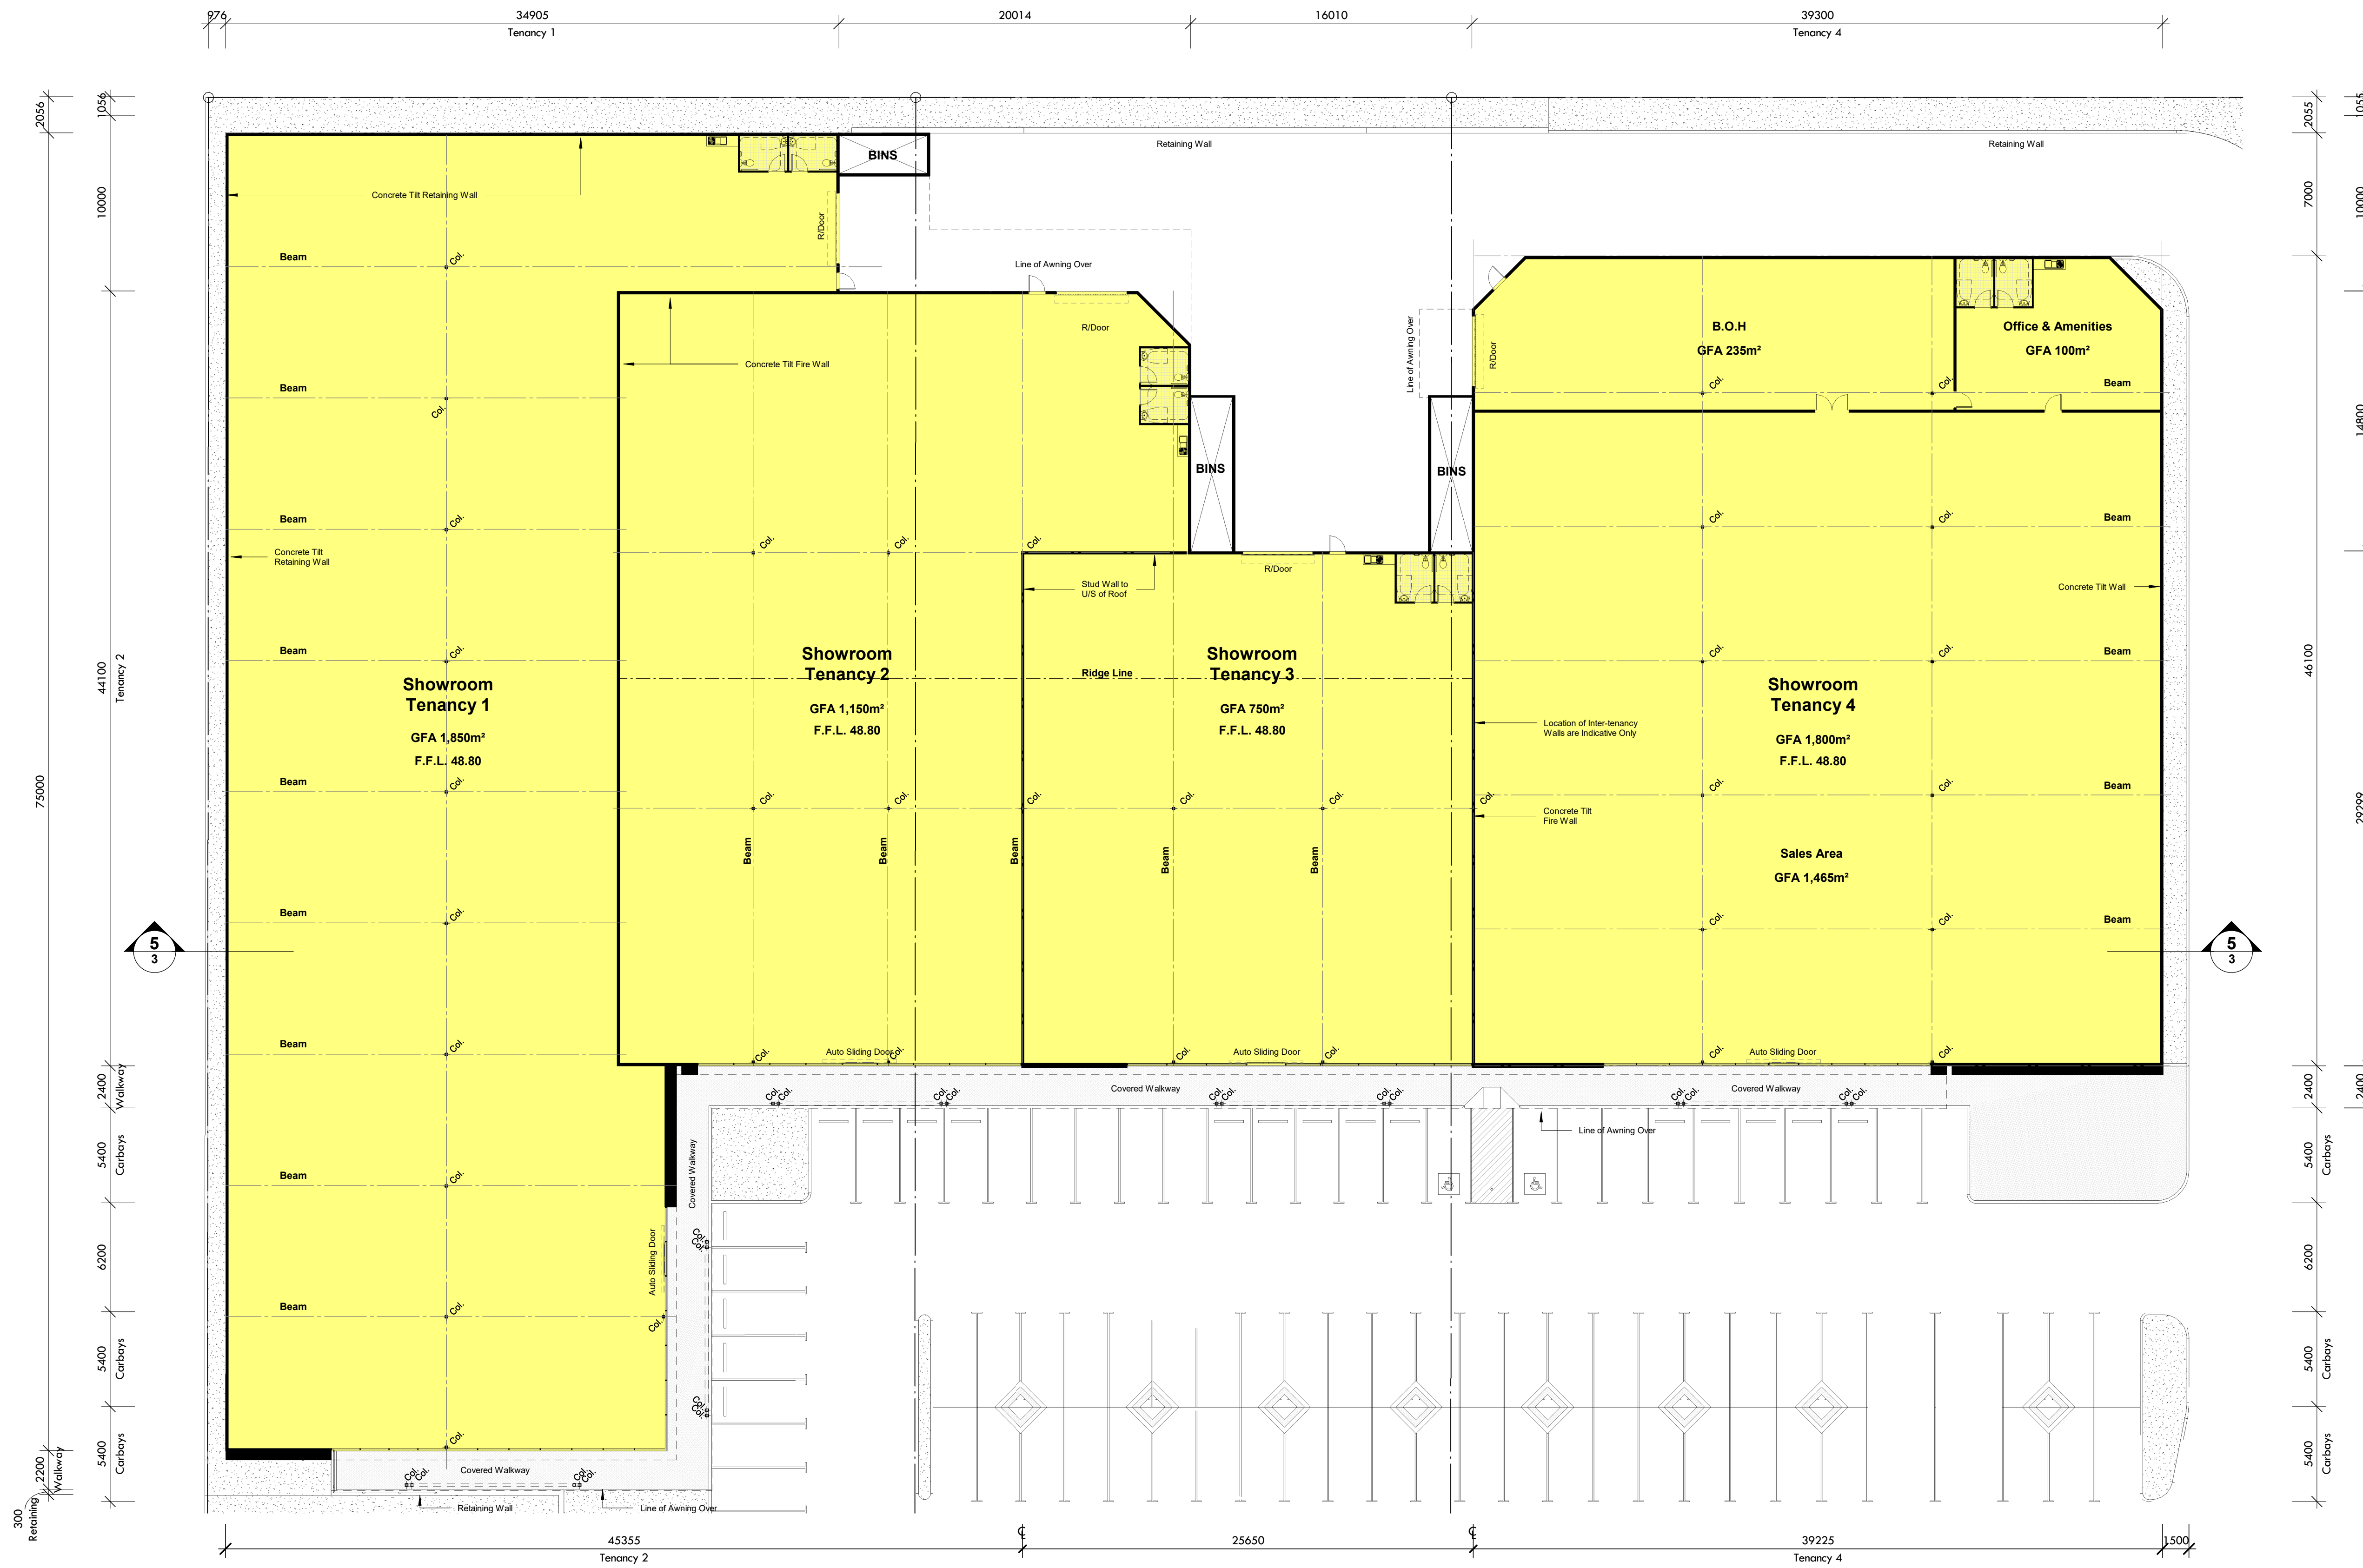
976
34905
Tenancy 1
20014
16010
39300
Tenancy 4

2056
1056
10000
44100
Tenancy 2
75000
2400
Walkway
5400
Carbays
6200
5400
Carbays
5400
Carbays
2200
Walkway
300
Retaining

2055
1056
7000
10000
14800
46100
29299
2400
5400
Carbays
6200
5400
Carbays
5400
Carbays

BINS
Concrete Tilt Retaining Wall
Retaining Wall
Retaining Wall
R/Door
Line of Awning Over
Beam
Col.
Concrete Tilt Fire Wall
R/Door
Beam
Col.
Line of Awning Over
R/Door
B.O.H
GFA 235m²
Office & Amenities
GFA 100m²
Beam
Col.
BINS
BINS
Beam
Col.
Concrete Tilt Retaining Wall
Col.
Col.
Col.
Stud Wall to U/S of Roof
R/Door
Beam
Concrete Tilt Wall
Beam
Col.
Showroom Tenancy 1
GFA 1,850m²
F.F.L. 48.80
Showroom Tenancy 2
GFA 1,150m²
F.F.L. 48.80
Ridge Line
Showroom Tenancy 3
GFA 750m²
F.F.L. 48.80
Showroom Tenancy 4
GFA 1,800m²
F.F.L. 48.80
Location of Inter-tenancy Walls are Indicative Only
Beam
Col.
Concrete Tilt Fire Wall
Sales Area
GFA 1,465m²
Beam
Beam
Beam
Beam
Beam
5
3
5
3
Beam
Col.
Auto Sliding Door
Auto Sliding Door
Auto Sliding Door
Covered Walkway
Covered Walkway
Line of Awning Over
Covered Walkway
Beam
Auto Sliding Door
Beam
Covered Walkway
Retaining Wall
Line of Awning Over

45355
Tenancy 2
℄
25650
℄
39225
Tenancy 4
1500